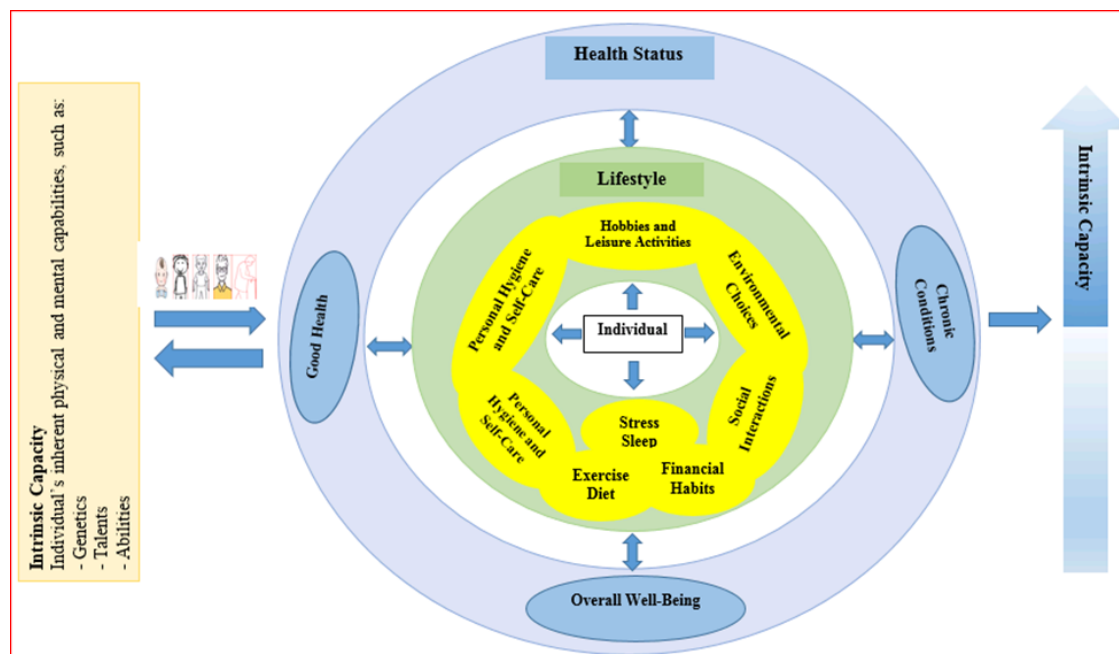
Intrinsic Capacity
Individual's inherent physical and mental capabilities, such as:
- Genetics
- Talents
- Abilities

Health Status

Lifestyle

Hobbies and Leisure Activities

Personal Hygiene and Self-Care

Environmental Choices

Individual

Personal Hygiene and Self-Care

Stress
Sleep

Social Interactions

Exercise
Diet

Financial Habits

Good Health

Chronic Conditions

Overall Well-Being

Intrinsic Capacity